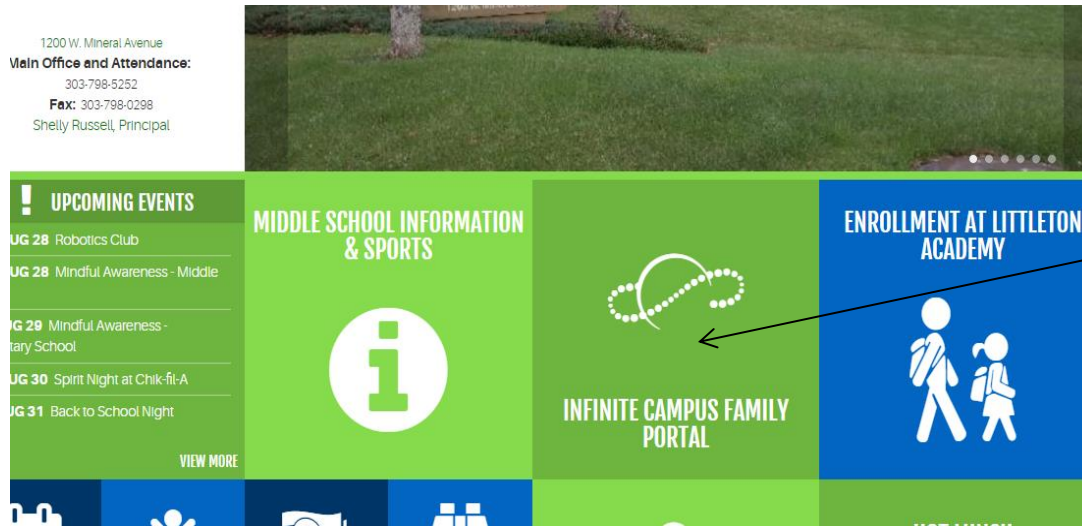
1200 W. Mineral Avenue
Main Office and Attendance:
303-798-5252
Fax: 303-798-0298
Shelly Russell, Principal

UPCOMING EVENTS

UG 28 Robotics Club

UG 28 Mindful Awareness - Middle

UG 29 Mindful Awareness - tary School

UG 30 Spirit Night at Chik-fil-A

UG 31 Back to School Night

VIEW MORE

MIDDLE SCHOOL INFORMATION & SPORTS

INFINITE CAMPUS FAMILY PORTAL

ENROLLMENT AT LITTLETON ACADEMY